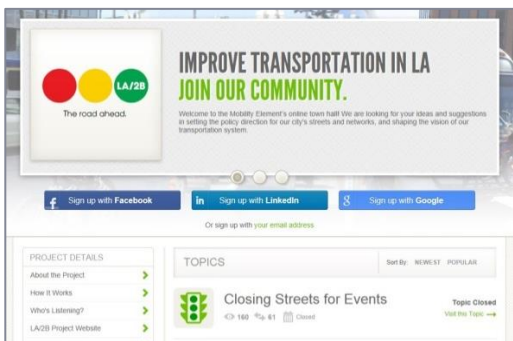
LA/2B

The road ahead.

IMPROVE TRANSPORTATION IN LA

JOIN OUR COMMUNITY.

Welcome to the Mobility Element's online town hall! We are looking for your ideas and suggestions in setting the policy direction for our city's streets and networks, and shaping the vision of our transportation system.

f Sign up with Facebook

in Sign up with LinkedIn

g Sign up with Google

Or sign up with your email address

PROJECT DETAILS

About the Project

How It Works

Who's Listening?

LA/2B Project Website

TOPICS

Sort By: NEWEST POPULAR

Closing Streets for Events

160 61 Closed

Topic Closed

Visit this Topic →